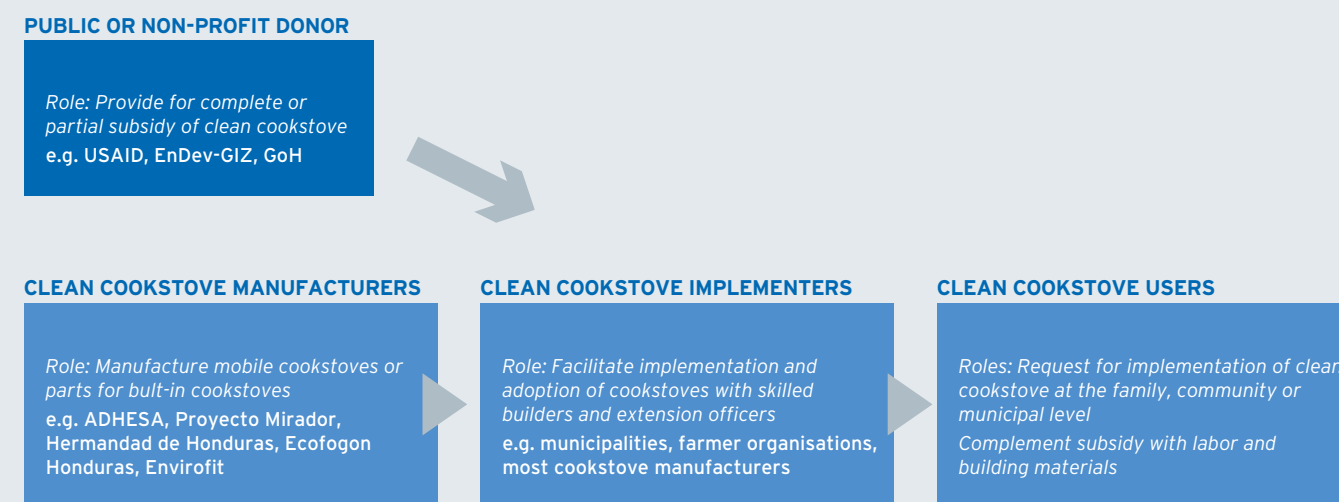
PUBLIC OR NON-PROFIT DONOR

Role: Provide for complete or partial subsidy of clean cookstove
e.g. USAID, EnDev-GIZ, GoH

CLEAN COOKSTOVE MANUFACTURERS

Role: Manufacture mobile cookstoves or parts for bult-in cookstoves
e.g. ADHESA, Proyecto Mirador, Hermandad de Honduras, Ecofogon Honduras, Envirofit

CLEAN COOKSTOVE IMPLEMENTERS

Role: Facilitate implementation and adoption of cookstoves with skilled builders and extension officers
e.g. municipalities, farmer organisations, most cookstove manufacturers

CLEAN COOKSTOVE USERS

Roles: Request for implementation of clean cookstove at the family, community or municipal level
Complement subsidy with labor and building materials